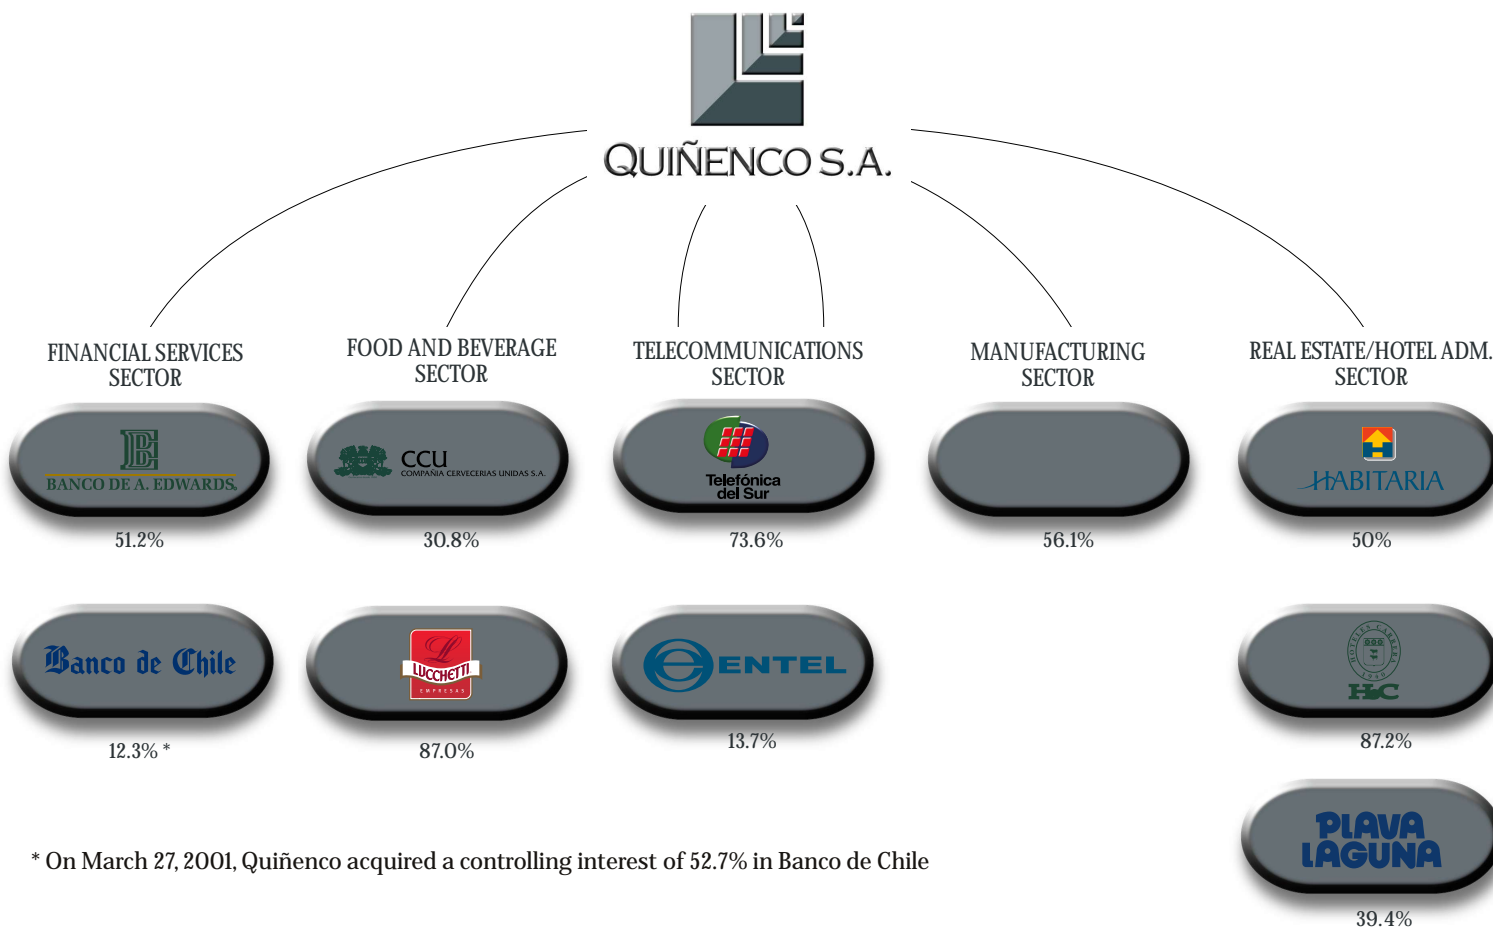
QUIÑENCO S.A.

FINANCIAL SERVICES SECTOR

BANCO DE A. EDWARDS

51.2%

Banco de Chile

12.3% *

FOOD AND BEVERAGE SECTOR

CCU COMPAÑIA CERVECERIAS UNIDAS S.A.

30.8%

LUCCHETTI EMPRESAS

87.0%

TELECOMMUNICATIONS SECTOR

Telefónica del Sur

73.6%

ENTEL

13.7%

MANUFACTURING SECTOR

56.1%

REAL ESTATE/HOTEL ADM. SECTOR

HABITARIA

50%

HC

87.2%

PLAYA LAGUNA

39.4%

* On March 27, 2001, Quiñenco acquired a controlling interest of 52.7% in Banco de Chile